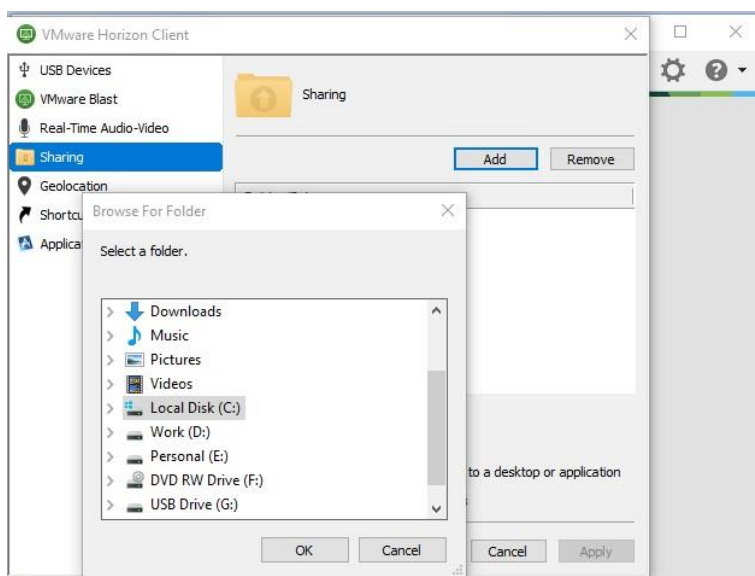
VMware Horizon Client

USB Devices
VMware Blast
Real-Time Audio-Video
Sharing
Geolocation
Shortcu
Applica

Sharing

Add
Remove

Browse For Folder

Select a folder.

Downloads
Music
Pictures
Videos
Local Disk (C:)
Work (D:)
Personal (E:)
DVD RW Drive (F:)
USB Drive (G:)

OK
Cancel

to a desktop or application

Cancel
Apply